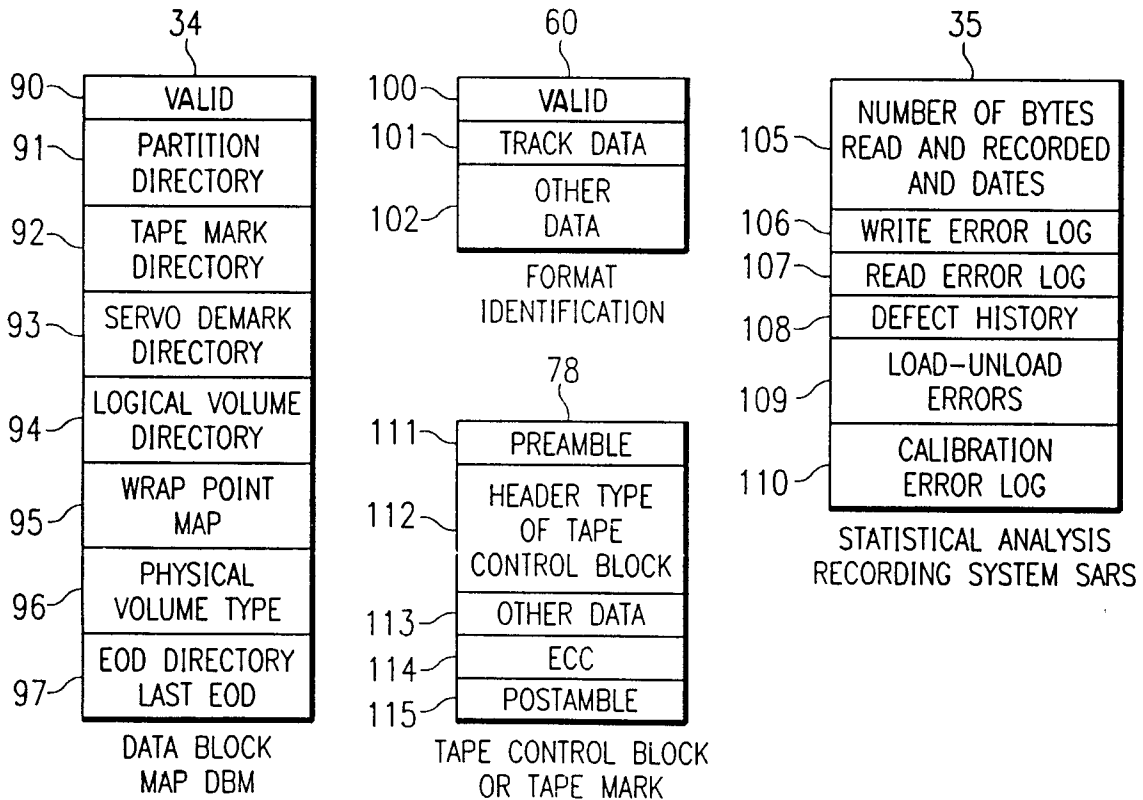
34

90 VALID
91 PARTITION DIRECTORY
92 TAPE MARK DIRECTORY
93 SERVO DEMARK DIRECTORY
94 LOGICAL VOLUME DIRECTORY
95 WRAP POINT MAP
96 PHYSICAL VOLUME TYPE
97 EOD DIRECTORY LAST EOD

DATA BLOCK MAP DBM

60

100 VALID
101 TRACK DATA
102 OTHER DATA

FORMAT IDENTIFICATION

78

111 PREAMBLE
112 HEADER TYPE OF TAPE CONTROL BLOCK
113 OTHER DATA
114 ECC
115 POSTAMBLE

TAPE CONTROL BLOCK OR TAPE MARK

35

105 NUMBER OF BYTES READ AND RECORDED AND DATES
106 WRITE ERROR LOG
107 READ ERROR LOG
108 DEFECT HISTORY
109 LOAD-UNLOAD ERRORS
110 CALIBRATION ERROR LOG

STATISTICAL ANALYSIS RECORDING SYSTEM SARS